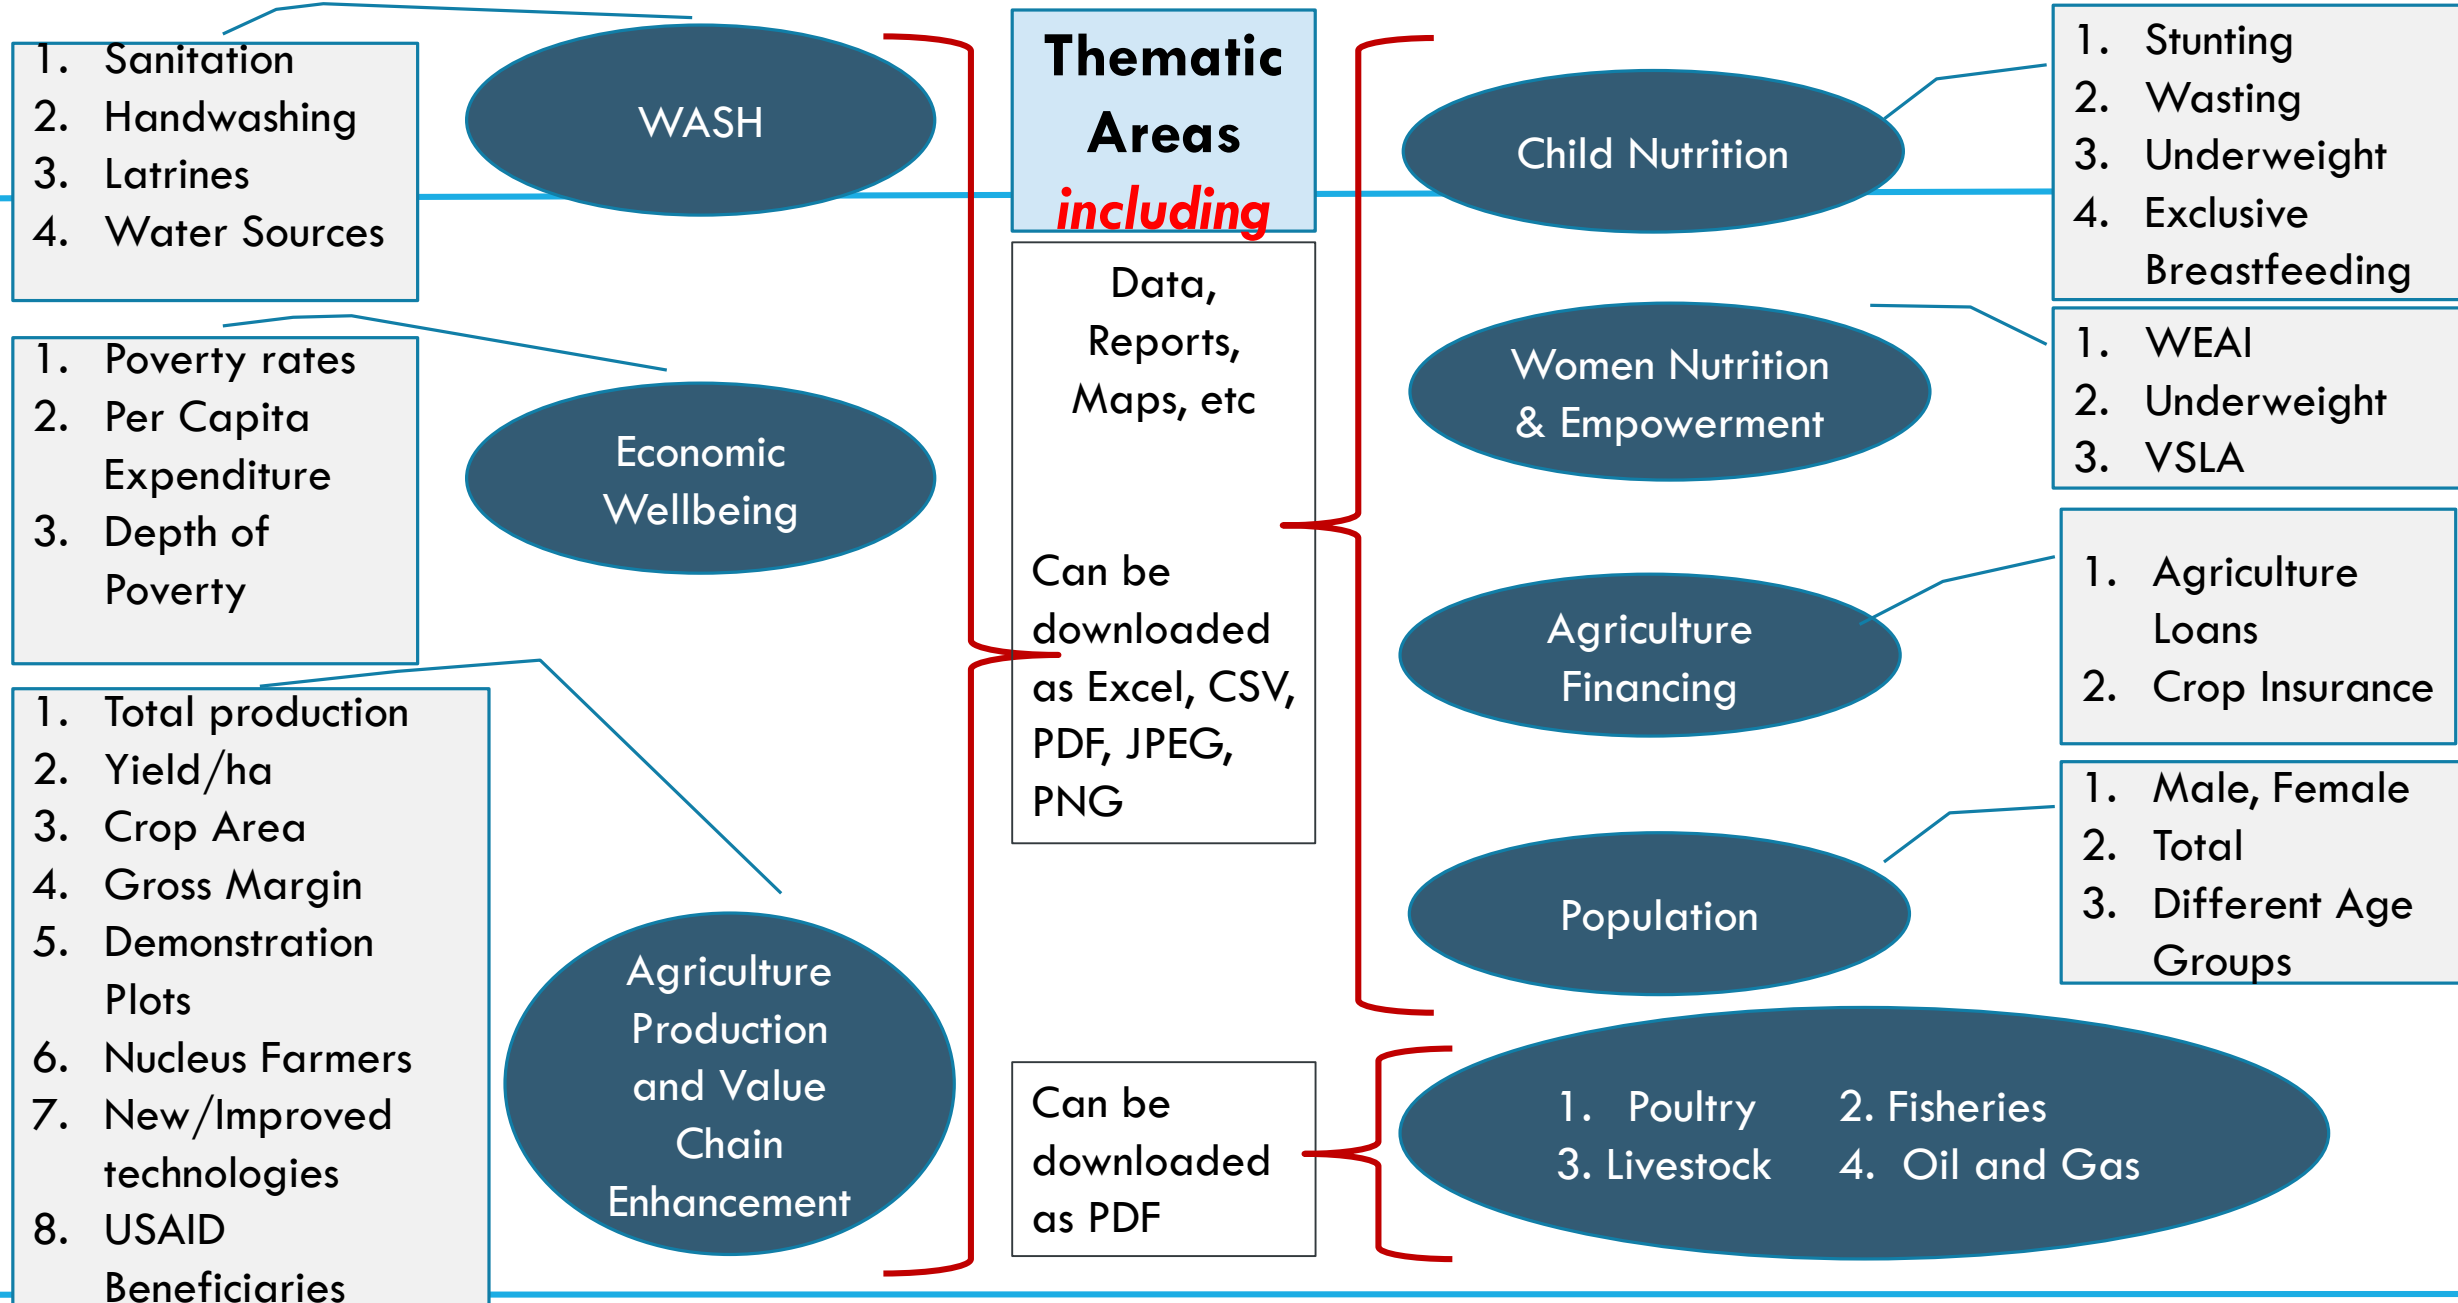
1. Sanitation
2. Handwashing
3. Latrines
4. Water Sources

WASH

Thematic Areas including

Data, Reports, Maps, etc

Can be downloaded as Excel, CSV, PDF, JPEG, PNG

Child Nutrition

1. Stunting
2. Wasting
3. Underweight
4. Exclusive Breastfeeding

1. Poverty rates
2. Per Capita Expenditure
3. Depth of Poverty

Economic Wellbeing

Women Nutrition & Empowerment

1. WEAI
2. Underweight
3. VSLA

Agriculture Financing

1. Agriculture Loans
2. Crop Insurance

1. Total production
2. Yield/ha
3. Crop Area
4. Gross Margin
5. Demonstration Plots
6. Nucleus Farmers
7. New/Improved technologies
8. USAID Beneficiaries

Agriculture Production and Value Chain Enhancement

Population

1. Male, Female
2. Total
3. Different Age Groups

Can be downloaded as PDF

1. Poultry 2. Fisheries
3. Livestock 4. Oil and Gas